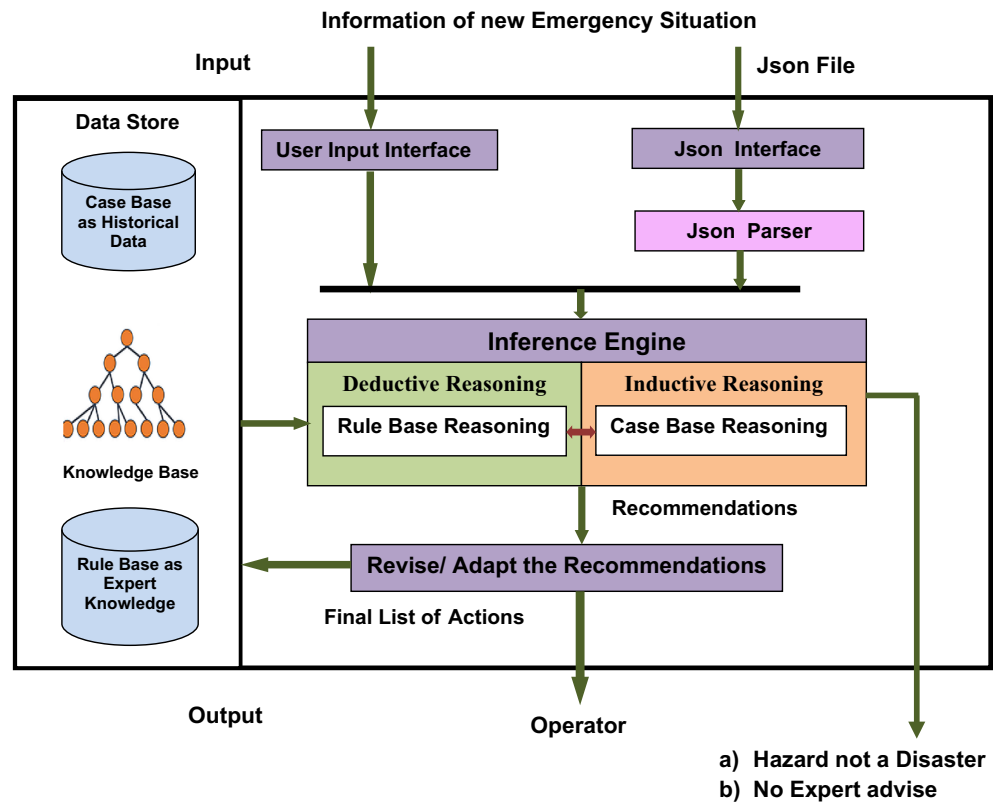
Information of new Emergency Situation

Input

Json File

Data Store

Case Base as Historical Data

Knowledge Base

Rule Base as Expert Knowledge

User Input Interface

Json Interface

Json Parser

Inference Engine

Deductive Reasoning

Inductive Reasoning

Rule Base Reasoning

Case Base Reasoning

Recommendations

Revise/ Adapt the Recommendations

Final List of Actions

Output

Operator

a) Hazard not a Disaster
b) No Expert advise